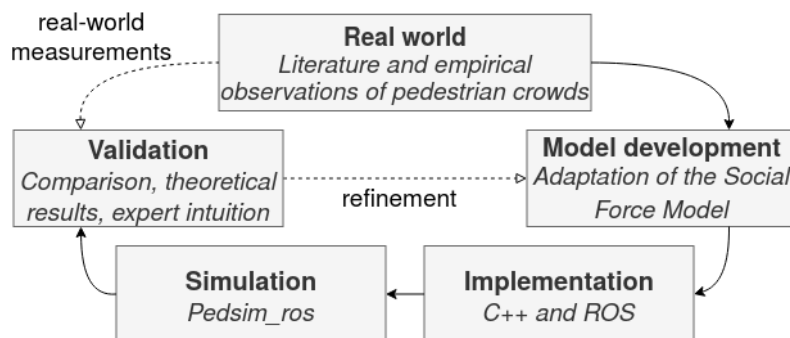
real-world measurements

Real world
Literature and empirical observations of pedestrian crowds

Validation
Comparison, theoretical results, expert intuition

refinement

Model development
Adaptation of the Social Force Model

Simulation
Pedsim_ros

Implementation
C++ and ROS